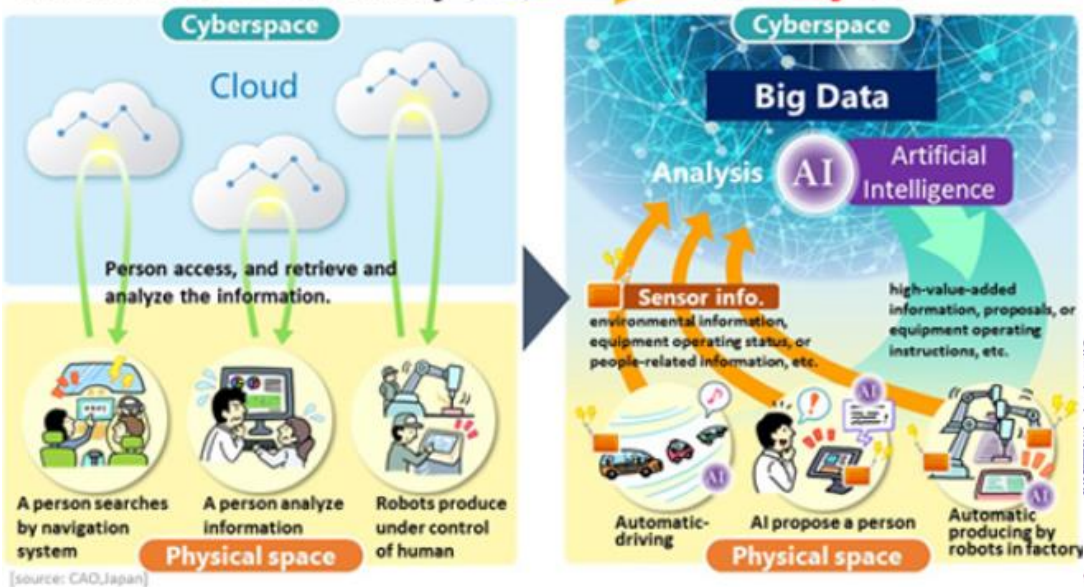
Cyberspace

Cloud

Person access, and retrieve and analyze the information.

A person searches by navigation system

A person analyze information

Robots produce under control of human

Physical space

[source: CAO,Japan]

Cyberspace

Big Data

Analysis

AI

Artificial Intelligence

Sensor info.

environmental information, equipment operating status, or people-related information, etc.

high-value-added information, proposals, or equipment operating instructions, etc.

Automatic-driving

AI propose a person

Automatic producing by robots in factory

Physical space